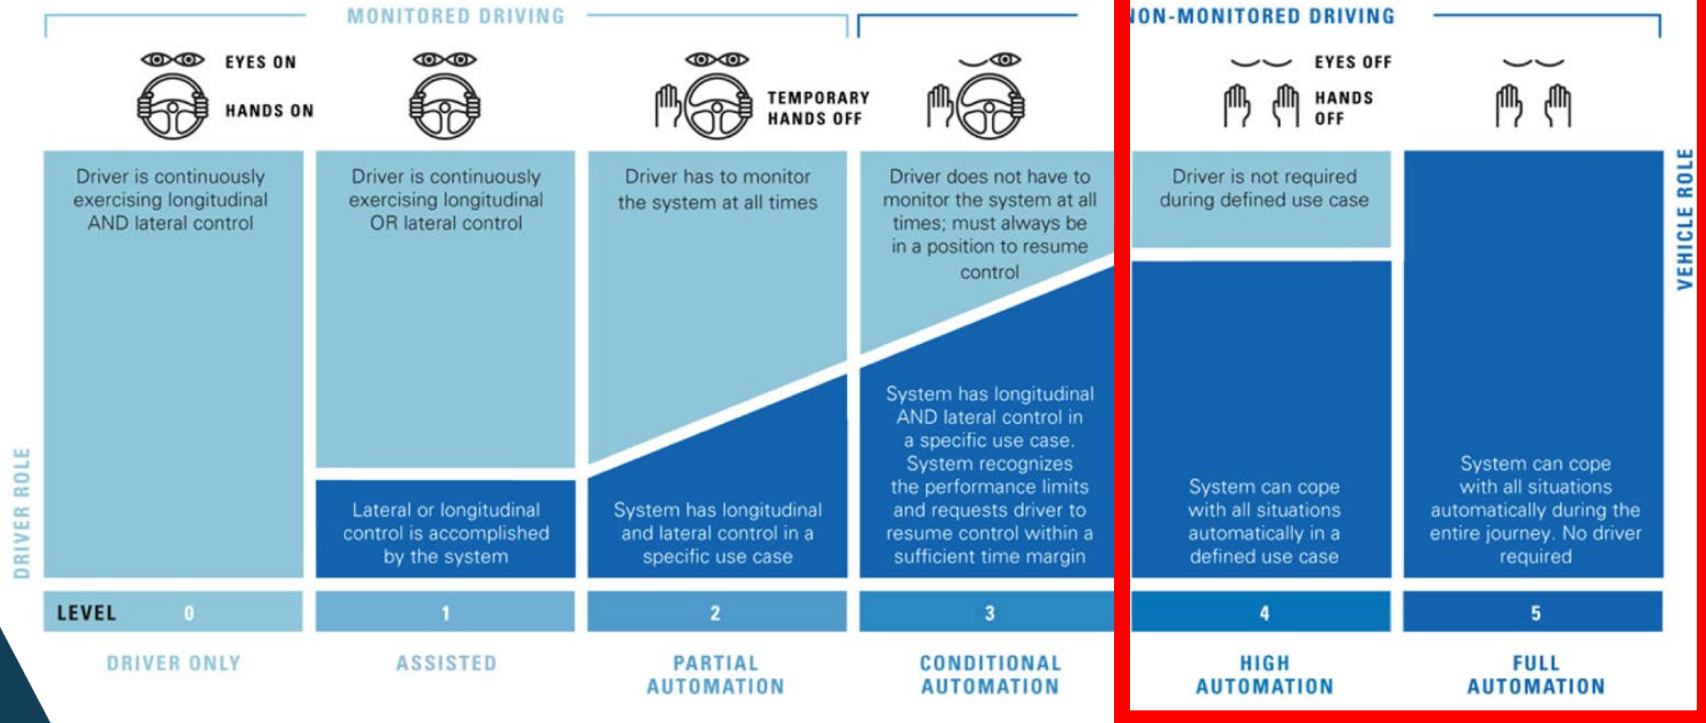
MONITORED DRIVING

ON-MONITORED DRIVING

EYES ON

HANDS ON

TEMPORARY HANDS OFF

EYES OFF

HANDS OFF

VEHICLE ROLE

DRIVER ROLE

Driver is continuously exercising longitudinal AND lateral control

Driver is continuously exercising longitudinal OR lateral control

Lateral or longitudinal control is accomplished by the system

Driver has to monitor the system at all times

System has longitudinal and lateral control in a specific use case

Driver does not have to monitor the system at all times; must always be in a position to resume control

System has longitudinal AND lateral control in a specific use case. System recognizes the performance limits and requests driver to resume control within a sufficient time margin

Driver is not required during defined use case

System can cope with all situations automatically in a defined use case

System can cope with all situations automatically during the entire journey. No driver required

| LEVEL 0 | 1 | 2 | 3 | 4 | 5 |
|---|---|---|---|---|---|

DRIVER ONLY

ASSISTED

PARTIAL AUTOMATION

CONDITIONAL AUTOMATION

HIGH AUTOMATION

FULL AUTOMATION